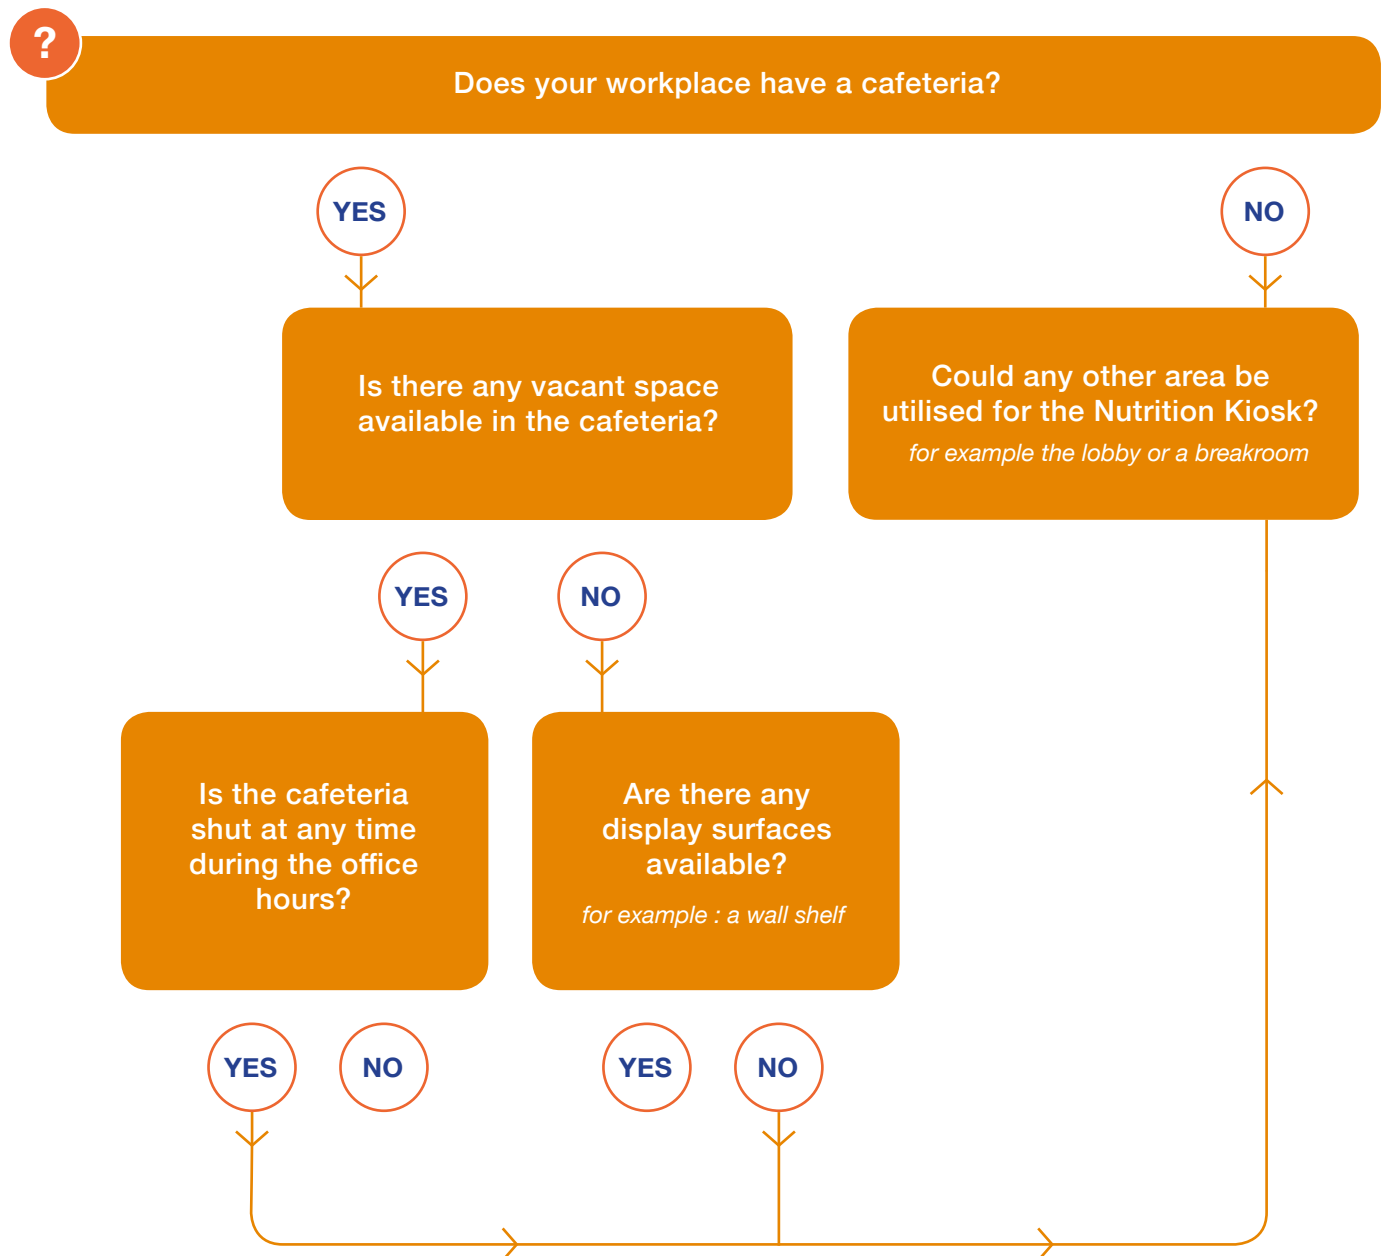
?

Does your workplace have a cafeteria?

YES

NO

Is there any vacant space available in the cafeteria?

Could any other area be utilised for the Nutrition Kiosk?
for example the lobby or a breakroom

YES

NO

Is the cafeteria shut at any time during the office hours?

Are there any display surfaces available?
for example : a wall shelf

YES

NO

YES

NO